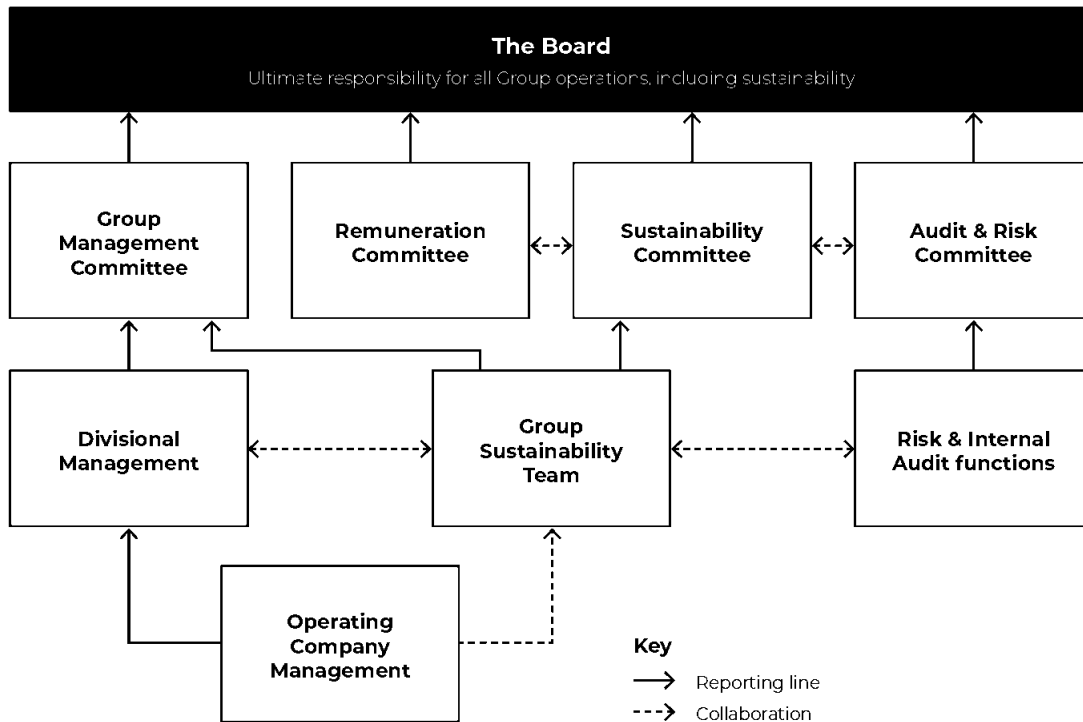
The Board
Ultimate responsibility for all Group operations, including sustainability

Group Management Committee

Remuneration Committee

Sustainability Committee

Audit & Risk Committee

Divisional Management

Group Sustainability Team

Risk & Internal Audit functions

Operating Company Management

Key
Reporting line
Collaboration